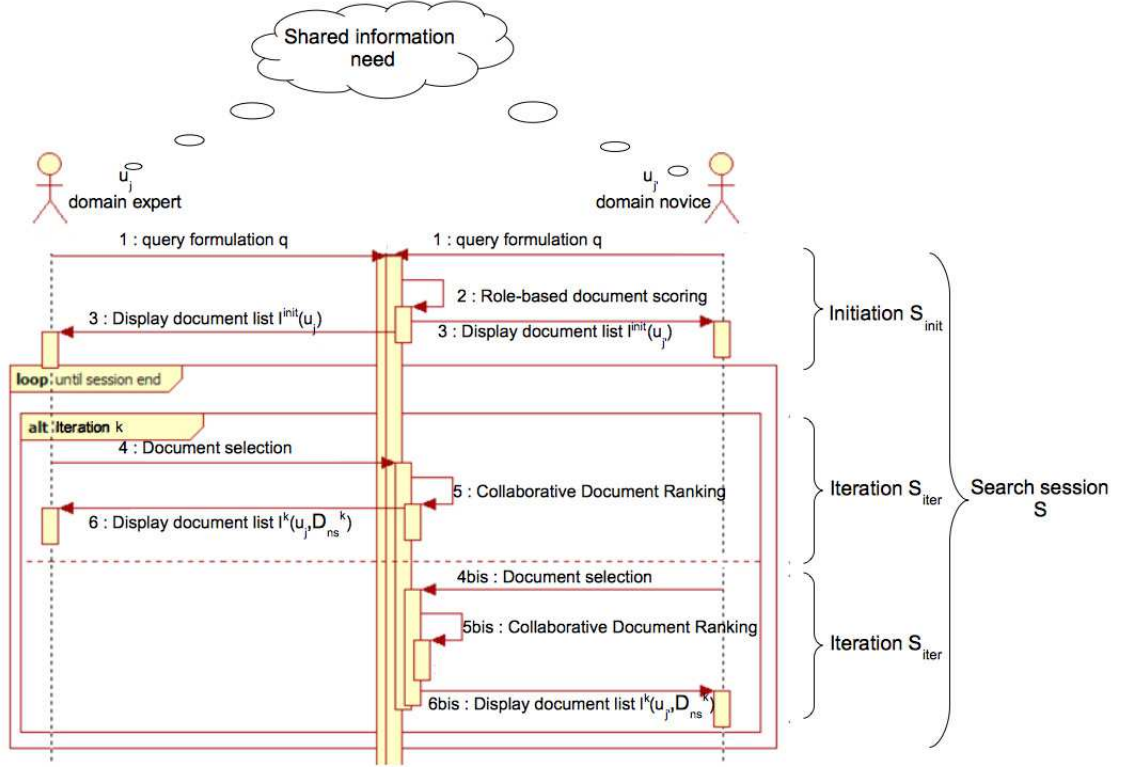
Shared information need

$u_j$
domain expert

$u_{j'}$
domain novice

1 : query formulation q

1 : query formulation q

2 : Role-based document scoring

3 : Display document list $l^{init}(u_j)$

3 : Display document list $l^{init}(u_{j'})$

Initiation $S_{init}$

loop until session end

alt Iteration k

4 : Document selection

5 : Collaborative Document Ranking

6 : Display document list $l^k(u_j, D_{ns}^k)$

Iteration $S_{iter}$

Search session S

4bis : Document selection

5bis : Collaborative Document Ranking

6bis : Display document list $l^k(u_{j'}, D_{ns}^k)$

Iteration $S_{iter}$